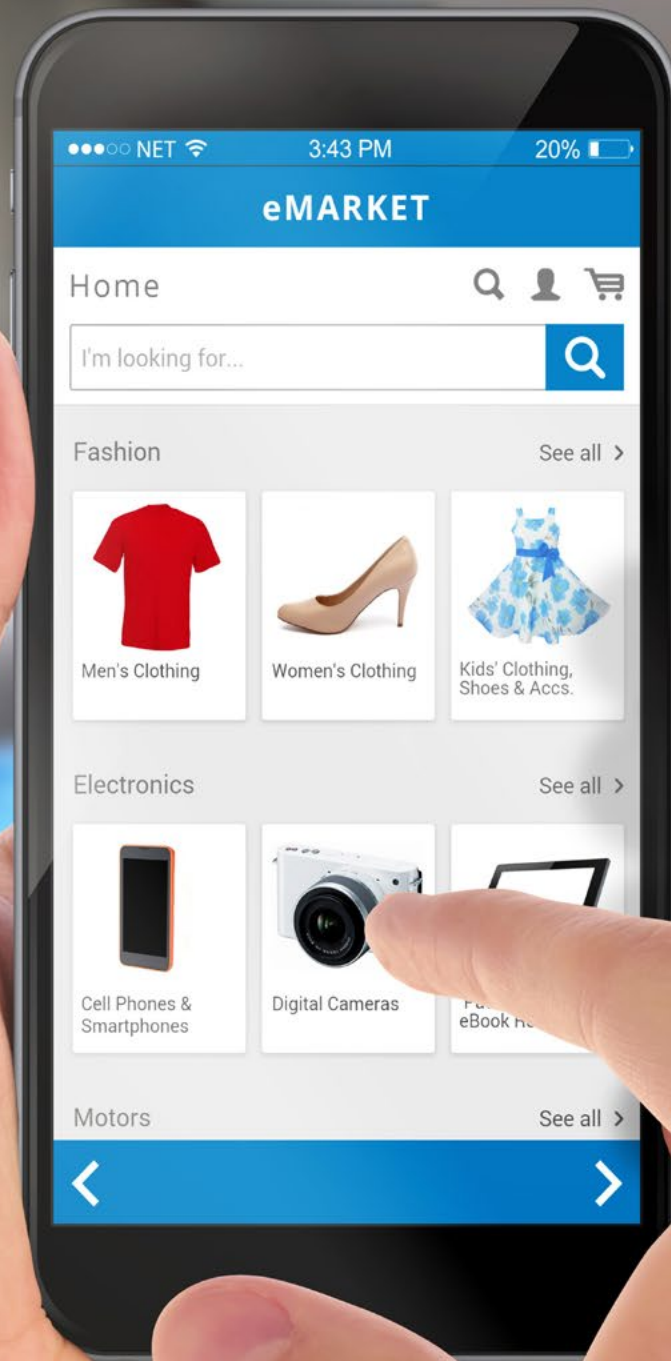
●●●○○ NET 3:43 PM 20%

eMARKET

Home

I'm looking for...

Fashion

See all >

Men's Clothing

Women's Clothing

Kids' Clothing, Shoes & Accs.

Electronics

See all >

Cell Phones & Smartphones

Digital Cameras

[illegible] eBook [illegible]

Motors

See all >

<

>